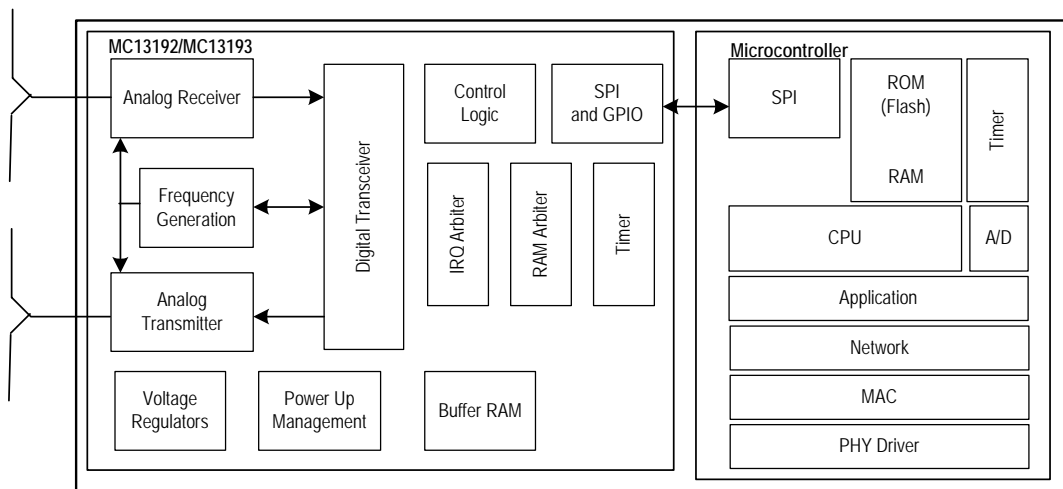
MC13192/MC13193

Analog Receiver

Frequency Generation

Analog Transmitter

Digital Transceiver

Control Logic

SPI and GPIO

IRQ Arbiter

RAM Arbiter

Timer

Voltage Regulators

Power Up Management

Buffer RAM

Microcontroller

SPI

ROM (Flash)

RAM

Timer

CPU

A/D

Application

Network

MAC

PHY Driver